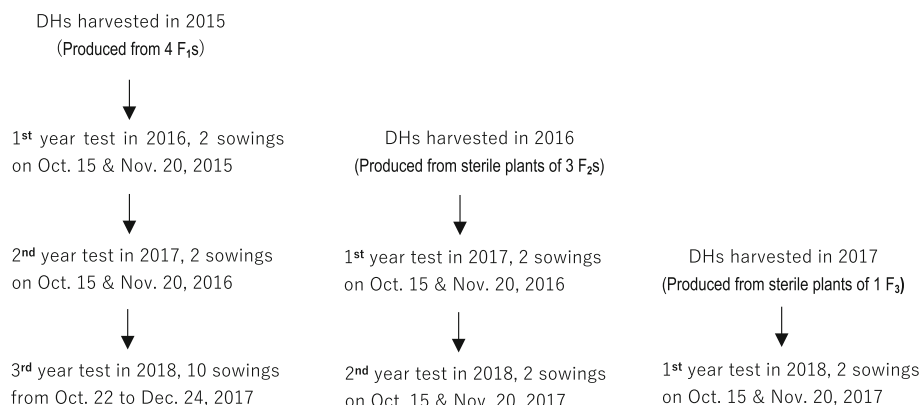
DHs harvested in 2015
(Produced from 4 $F_1$s)

1st year test in 2016, 2 sowings on Oct. 15 & Nov. 20, 2015

2nd year test in 2017, 2 sowings on Oct. 15 & Nov. 20, 2016

3rd year test in 2018, 10 sowings from Oct. 22 to Dec. 24, 2017

DHs harvested in 2016
(Produced from sterile plants of 3 $F_2$s)

1st year test in 2017, 2 sowings on Oct. 15 & Nov. 20, 2016

2nd year test in 2018, 2 sowings on Oct. 15 & Nov. 20, 2017

DHs harvested in 2017
(Produced from sterile plants of 1 $F_3$)

1st year test in 2018, 2 sowings on Oct. 15 & Nov. 20, 2017